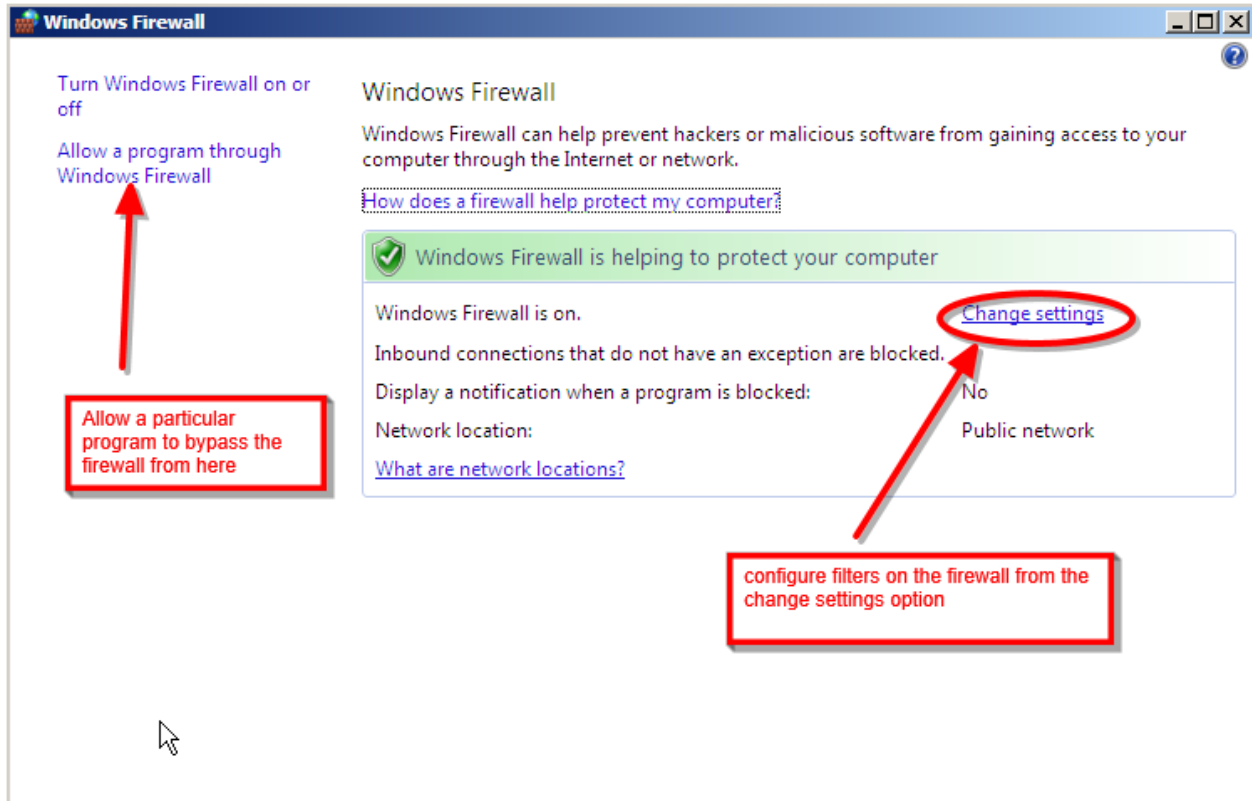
Windows Firewall

Turn Windows Firewall on or off

Allow a program through Windows Firewall

Allow a particular program to bypass the firewall from here

Windows Firewall

Windows Firewall can help prevent hackers or malicious software from gaining access to your computer through the Internet or network.

How does a firewall help protect my computer?

Windows Firewall is helping to protect your computer

Windows Firewall is on.

Change settings

Inbound connections that do not have an exception are blocked.

Display a notification when a program is blocked: No

Network location: Public network

What are network locations?

configure filters on the firewall from the change settings option